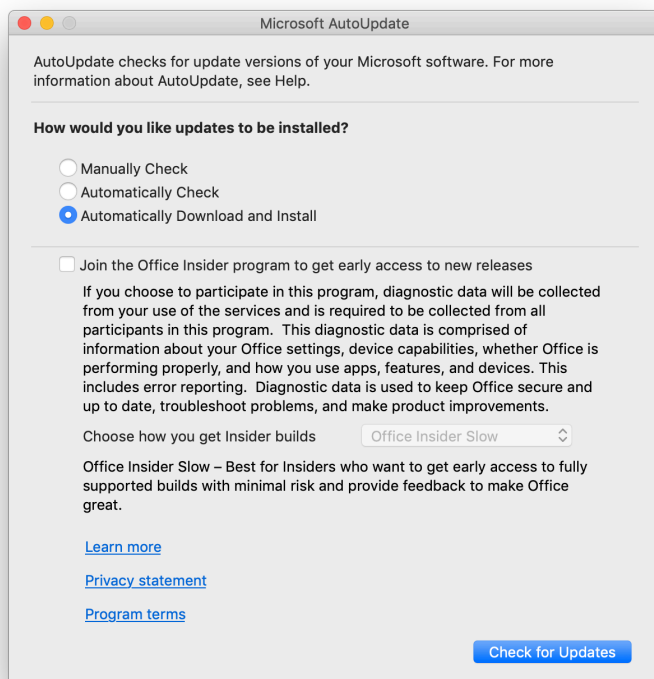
Microsoft AutoUpdate

AutoUpdate checks for update versions of your Microsoft software. For more information about AutoUpdate, see Help.

How would you like updates to be installed?

Manually Check
Automatically Check
Automatically Download and Install

Join the Office Insider program to get early access to new releases

If you choose to participate in this program, diagnostic data will be collected from your use of the services and is required to be collected from all participants in this program. This diagnostic data is comprised of information about your Office settings, device capabilities, whether Office is performing properly, and how you use apps, features, and devices. This includes error reporting. Diagnostic data is used to keep Office secure and up to date, troubleshoot problems, and make product improvements.

Choose how you get Insider builds Office Insider Slow

Office Insider Slow – Best for Insiders who want to get early access to fully supported builds with minimal risk and provide feedback to make Office great.

Learn more

Privacy statement

Program terms

Check for Updates